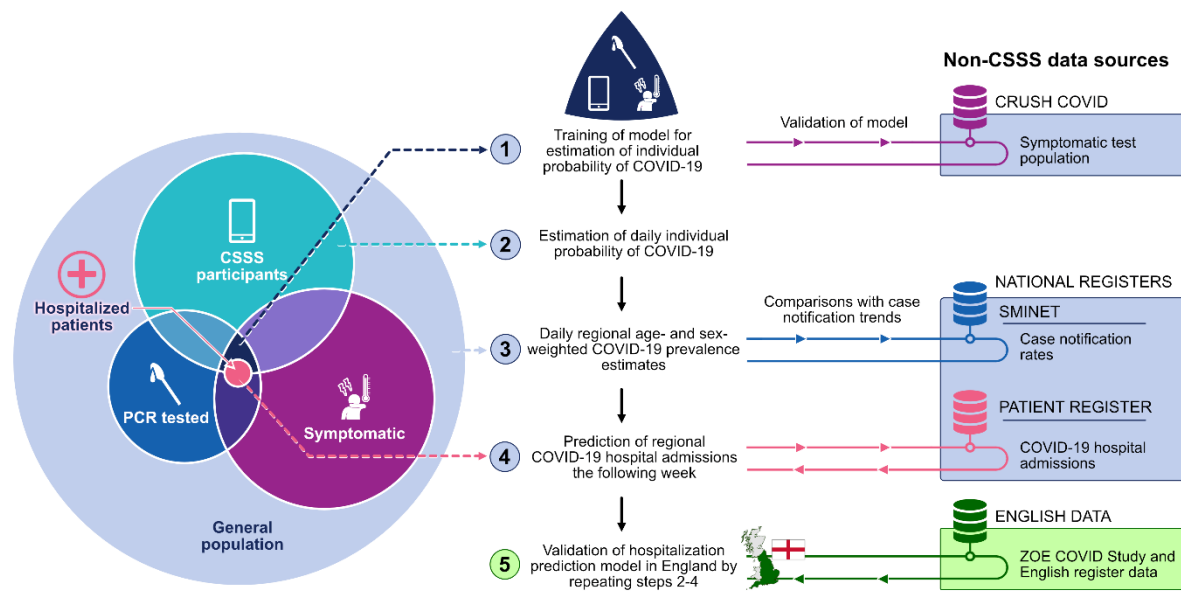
Non-CSSS data sources

Hospitalized patients

CSSS participants

PCR tested

Symptomatic

General population

1 Training of model for estimation of individual probability of COVID-19

Validation of model

CRUSH COVID

Symptomatic test population

2 Estimation of daily individual probability of COVID-19

NATIONAL REGISTERS

Comparisons with case notification trends

SMINET

Case notification rates

3 Daily regional age- and sex-weighted COVID-19 prevalence estimates

PATIENT REGISTER

COVID-19 hospital admissions

4 Prediction of regional COVID-19 hospital admissions the following week

ENGLISH DATA

5 Validation of hospitalization prediction model in England by repeating steps 2-4

ZOE COVID Study and English register data